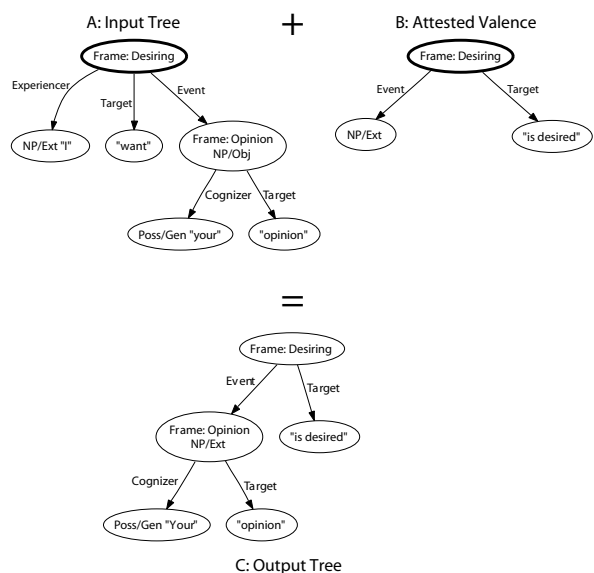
A: Input Tree

+

B: Attested Valence

Frame: Desiring

Experiencer

Target

Event

NP/Ext "I"

"want"

Frame: Opinion NP/Obj

Cognizer

Target

Poss/Gen "your"

"opinion"

Frame: Desiring

Event

Target

NP/Ext

"is desired"

=

Frame: Desiring

Event

Target

Frame: Opinion NP/Ext

"is desired"

Cognizer

Target

Poss/Gen "Your"

"opinion"

C: Output Tree